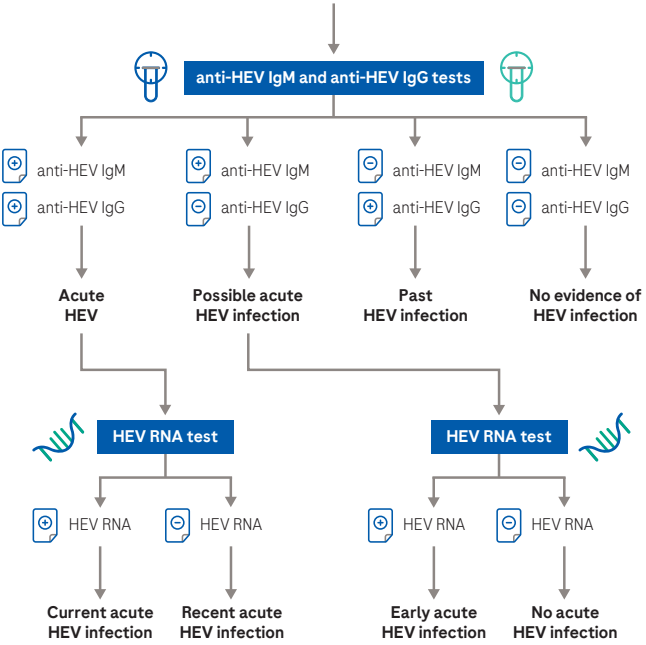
anti-HEV IgM and anti-HEV IgG tests

⊕ anti-HEV IgM
⊕ anti-HEV IgG

Acute HEV

⊕ anti-HEV IgM
⊖ anti-HEV IgG

Possible acute HEV infection

⊖ anti-HEV IgM
⊕ anti-HEV IgG

Past HEV infection

⊖ anti-HEV IgM
⊖ anti-HEV IgG

No evidence of HEV infection

HEV RNA test

⊕ HEV RNA

Current acute HEV infection

⊖ HEV RNA

Recent acute HEV infection

HEV RNA test

⊕ HEV RNA

Early acute HEV infection

⊖ HEV RNA

No acute HEV infection